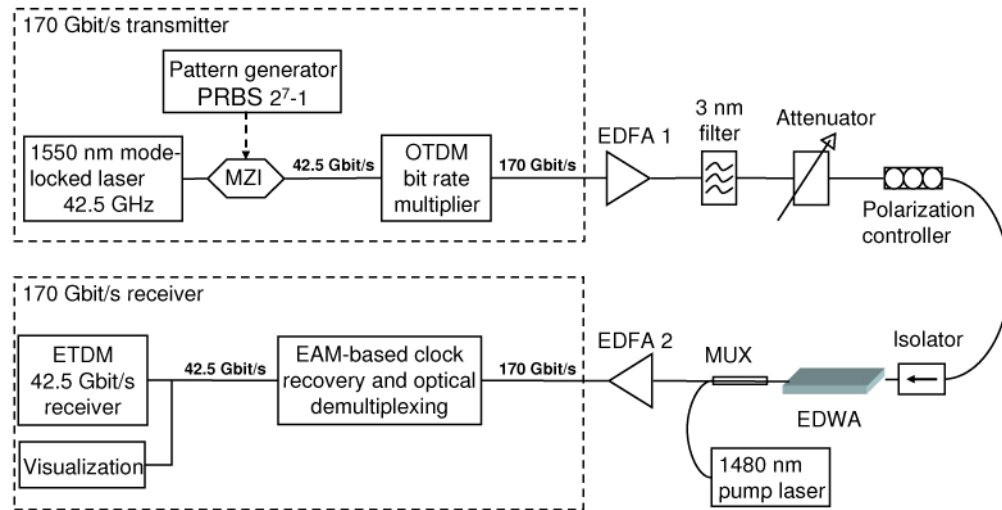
170 Gbit/s transmitter

Pattern generator PRBS $2^7$-1

1550 nm mode-locked laser 42.5 GHz

MZI

42.5 Gbit/s

OTDM bit rate multiplier

170 Gbit/s

EDFA 1

3 nm filter

Attenuator

Polarization controller

170 Gbit/s receiver

ETDM 42.5 Gbit/s receiver

42.5 Gbit/s

EAM-based clock recovery and optical demultiplexing

170 Gbit/s

EDFA 2

MUX

Isolator

EDWA

Visualization

1480 nm pump laser